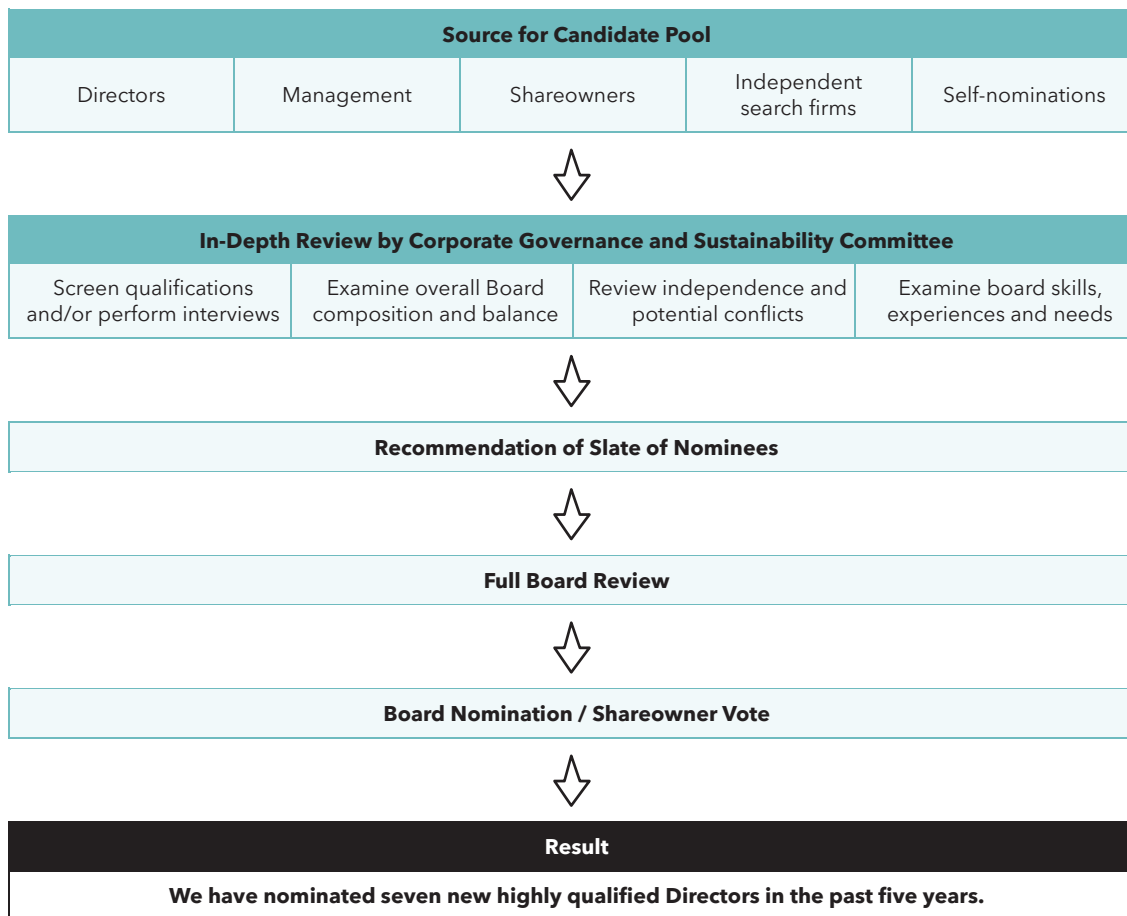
Source for Candidate Pool

| Directors | Management | Shareowners | Independent search firms | Self-nominations |
|---|---|---|---|---|

In-Depth Review by Corporate Governance and Sustainability Committee

| Screen qualifications and/or perform interviews | Examine overall Board composition and balance | Review independence and potential conflicts | Examine board skills, experiences and needs |
|---|---|---|---|

Recommendation of Slate of Nominees

Full Board Review

Board Nomination / Shareowner Vote

Result

We have nominated seven new highly qualified Directors in the past five years.